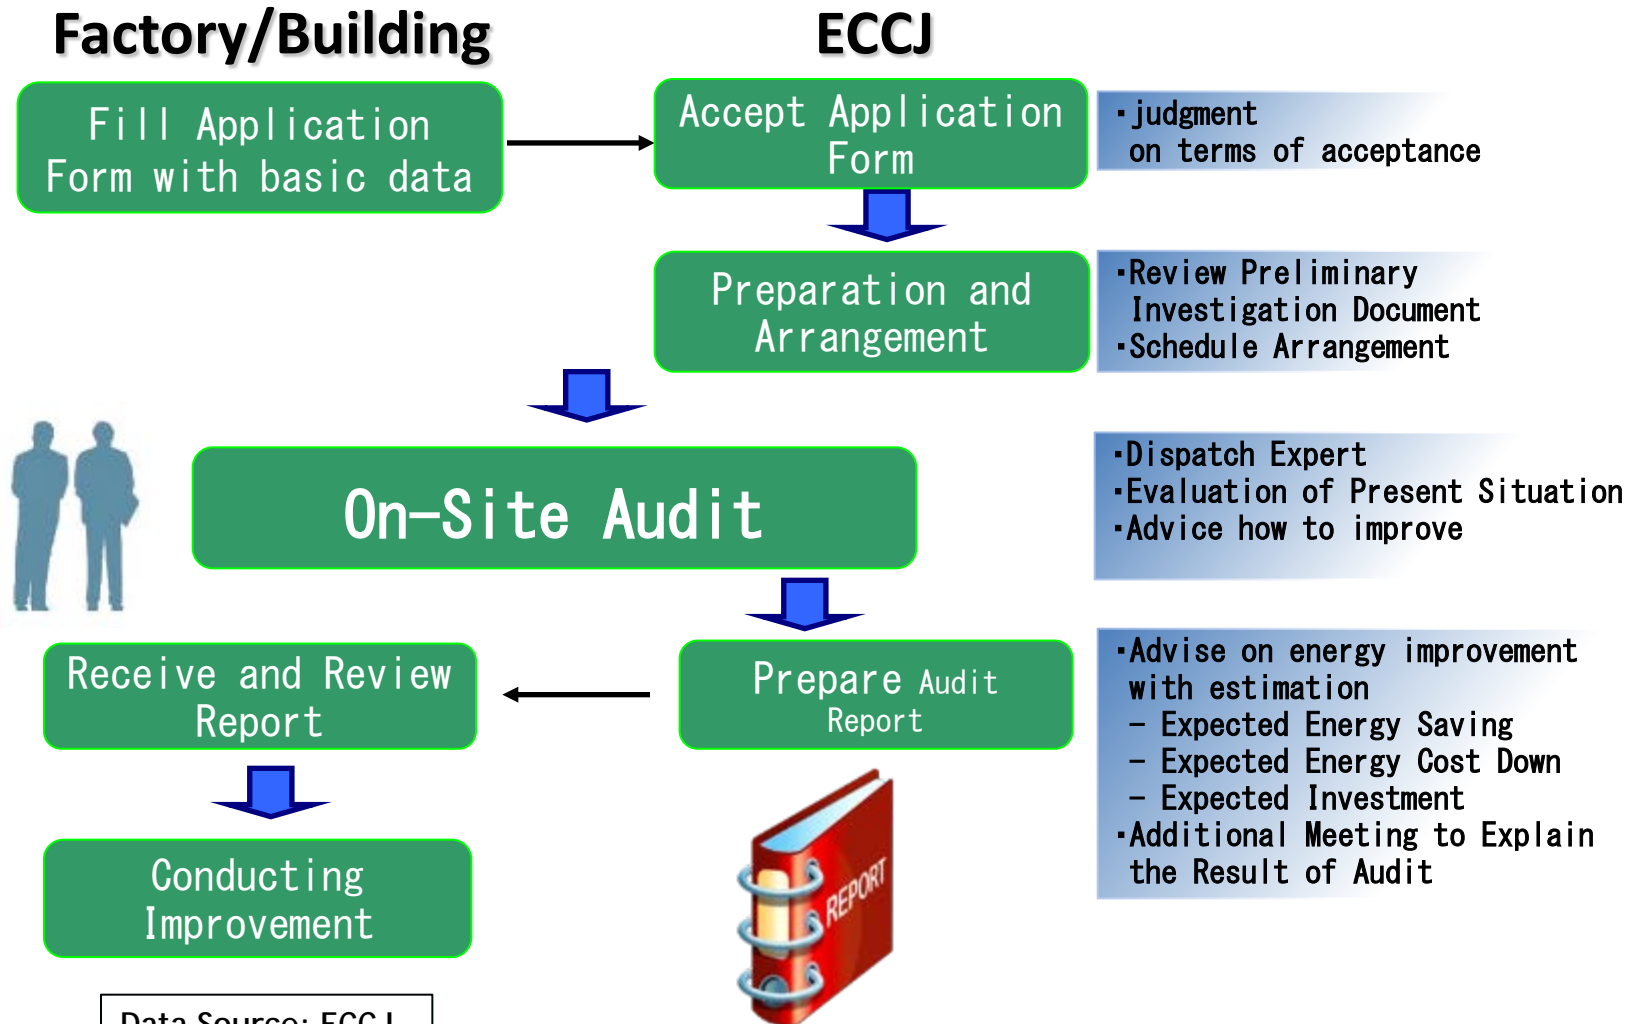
Factory/Building

ECCJ

Fill Application Form with basic data

Accept Application Form

・judgment on terms of acceptance

Preparation and Arrangement

・Review Preliminary Investigation Document
・Schedule Arrangement

On-Site Audit

・Dispatch Expert
・Evaluation of Present Situation
・Advice how to improve

Receive and Review Report

Prepare Audit Report

・Advise on energy improvement with estimation
– Expected Energy Saving
– Expected Energy Cost Down
– Expected Investment
・Additional Meeting to Explain the Result of Audit

Conducting Improvement

REPORT

Data Source: ECCJ